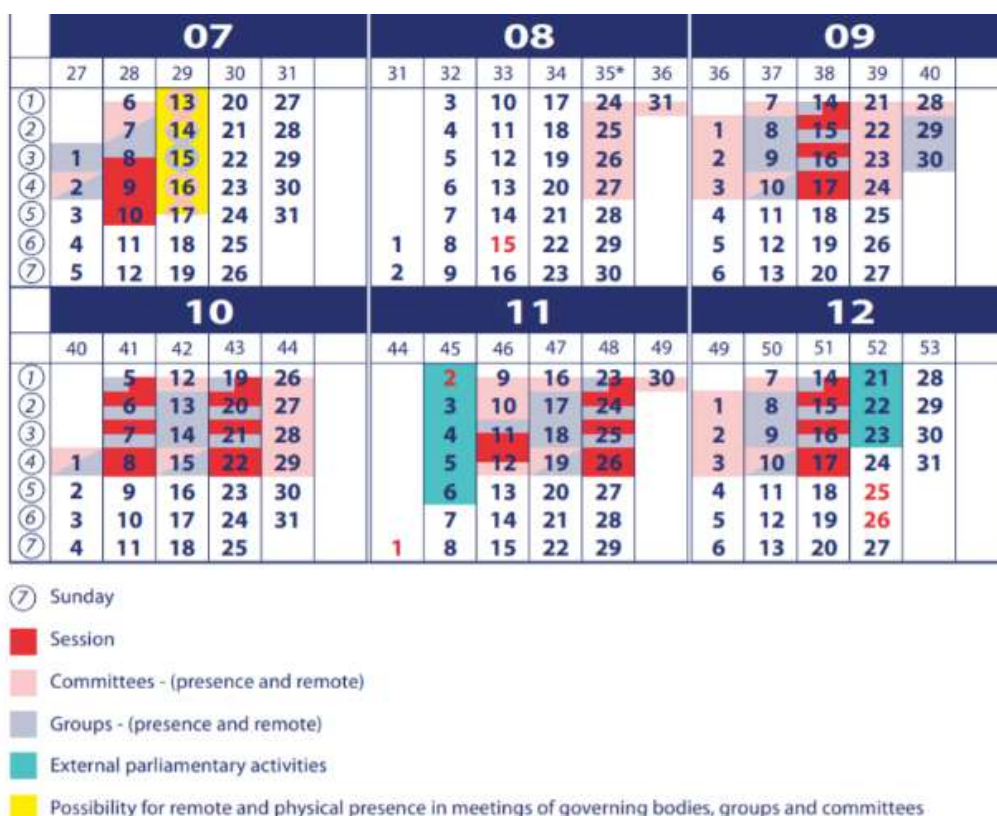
| | 07 | | | | | | 08 | | | | | | 09 | | | | |
|---|---|---|---|---|---|---|---|---|---|---|---|---|---|---|---|---|---|
| | 27 | 28 | 29 | 30 | 31 | 31 | 32 | 33 | 34 | 35* | 36 | 36 | 37 | 38 | 39 | 40 |
| ① | | 6 | 13 | 20 | 27 | | 3 | 10 | 17 | 24 | 31 | | 7 | 14 | 21 | 28 |
| ② | | 7 | 14 | 21 | 28 | | 4 | 11 | 18 | 25 | | 1 | 8 | 15 | 22 | 29 |
| ③ | 1 | 8 | 15 | 22 | 29 | | 5 | 12 | 19 | 26 | | 2 | 9 | 16 | 23 | 30 |
| ④ | 2 | 9 | 16 | 23 | 30 | | 6 | 13 | 20 | 27 | | 3 | 10 | 17 | 24 | |
| ⑤ | 3 | 10 | 17 | 24 | 31 | | 7 | 14 | 21 | 28 | | 4 | 11 | 18 | 25 | |
| ⑥ | 4 | 11 | 18 | 25 | | 1 | 8 | 15 | 22 | 29 | | 5 | 12 | 19 | 26 | |
| ⑦ | 5 | 12 | 19 | 26 | | 2 | 9 | 16 | 23 | 30 | | 6 | 13 | 20 | 27 | |

| | 10 | | | | | 11 | | | | | | 12 | | | | |
|---|---|---|---|---|---|---|---|---|---|---|---|---|---|---|---|---|
| | 40 | 41 | 42 | 43 | 44 | 44 | 45 | 46 | 47 | 48 | 49 | 49 | 50 | 51 | 52 | 53 |
| ① | | 5 | 12 | 19 | 26 | | 2 | 9 | 16 | 23 | 30 | | 7 | 14 | 21 | 28 |
| ② | | 6 | 13 | 20 | 27 | | 3 | 10 | 17 | 24 | | 1 | 8 | 15 | 22 | 29 |
| ③ | | 7 | 14 | 21 | 28 | | 4 | 11 | 18 | 25 | | 2 | 9 | 16 | 23 | 30 |
| ④ | 1 | 8 | 15 | 22 | 29 | | 5 | 12 | 19 | 26 | | 3 | 10 | 17 | 24 | 31 |
| ⑤ | 2 | 9 | 16 | 23 | 30 | | 6 | 13 | 20 | 27 | | 4 | 11 | 18 | 25 | |
| ⑥ | 3 | 10 | 17 | 24 | 31 | | 7 | 14 | 21 | 28 | | 5 | 12 | 19 | 26 | |
| ⑦ | 4 | 11 | 18 | 25 | | 1 | 8 | 15 | 22 | 29 | | 6 | 13 | 20 | 27 | |

⑦ Sunday

Session

Committees - (presence and remote)

Groups - (presence and remote)

External parliamentary activities

Possibility for remote and physical presence in meetings of governing bodies, groups and committees